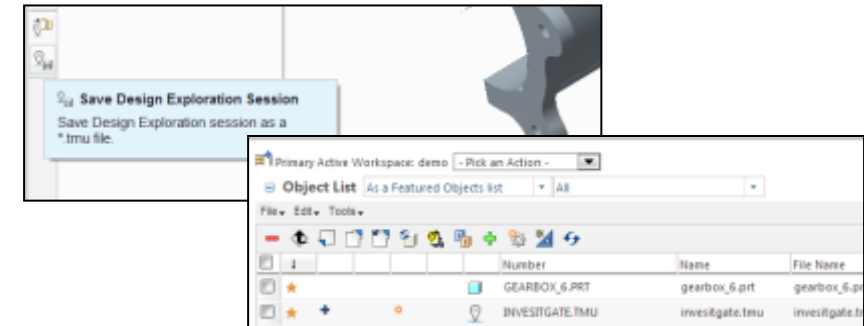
Save Design Exploration Session

Save Design Exploration session as a *.tmu file.

Primary Active Workspace: demo - Pick an Action -

Object List As a Featured Objects list All

File Edit Tools

| | | | | | | Number | Name | File Name |
|---|---|---|---|---|---|---|---|---|
| | ★ | | | | | GEARBOX_6.PRT | gearbox_6.prt | gearbox_6.pr |
| | ★ | | | | | INVESITGATE.TMU | invesitgate.tmu | invesitgate.t |